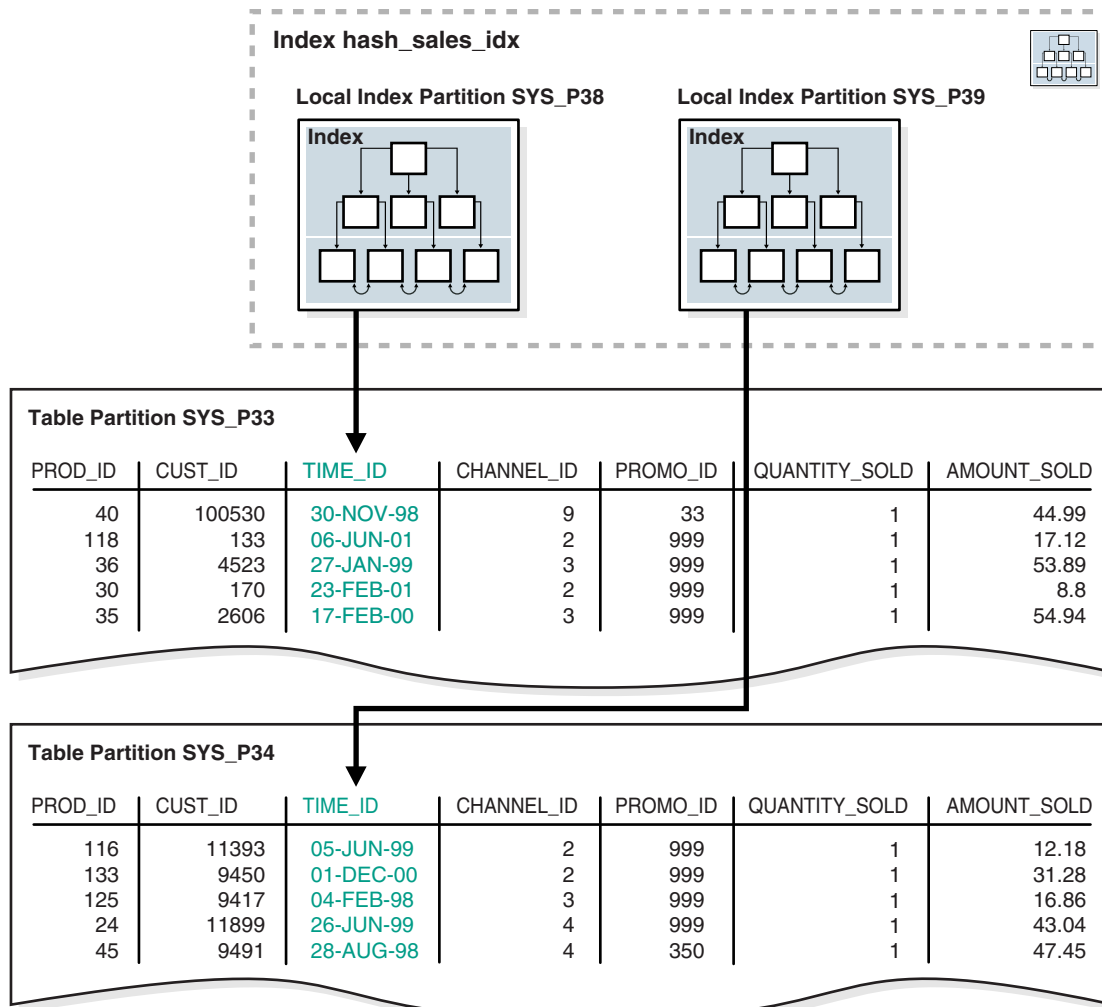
Index hash_sales_idx

Local Index Partition SYS_P38

Index

Local Index Partition SYS_P39

Index

Table Partition SYS_P33

| PROD_ID | CUST_ID | TIME_ID | CHANNEL_ID | PROMO_ID | QUANTITY_SOLD | AMOUNT_SOLD |
|---|---|---|---|---|---|---|
| 40 | 100530 | 30-NOV-98 | 9 | 33 | 1 | 44.99 |
| 118 | 133 | 06-JUN-01 | 2 | 999 | 1 | 17.12 |
| 36 | 4523 | 27-JAN-99 | 3 | 999 | 1 | 53.89 |
| 30 | 170 | 23-FEB-01 | 2 | 999 | 1 | 8.8 |
| 35 | 2606 | 17-FEB-00 | 3 | 999 | 1 | 54.94 |

Table Partition SYS_P34

| PROD_ID | CUST_ID | TIME_ID | CHANNEL_ID | PROMO_ID | QUANTITY_SOLD | AMOUNT_SOLD |
|---|---|---|---|---|---|---|
| 116 | 11393 | 05-JUN-99 | 2 | 999 | 1 | 12.18 |
| 133 | 9450 | 01-DEC-00 | 2 | 999 | 1 | 31.28 |
| 125 | 9417 | 04-FEB-98 | 3 | 999 | 1 | 16.86 |
| 24 | 11899 | 26-JUN-99 | 4 | 999 | 1 | 43.04 |
| 45 | 9491 | 28-AUG-98 | 4 | 350 | 1 | 47.45 |